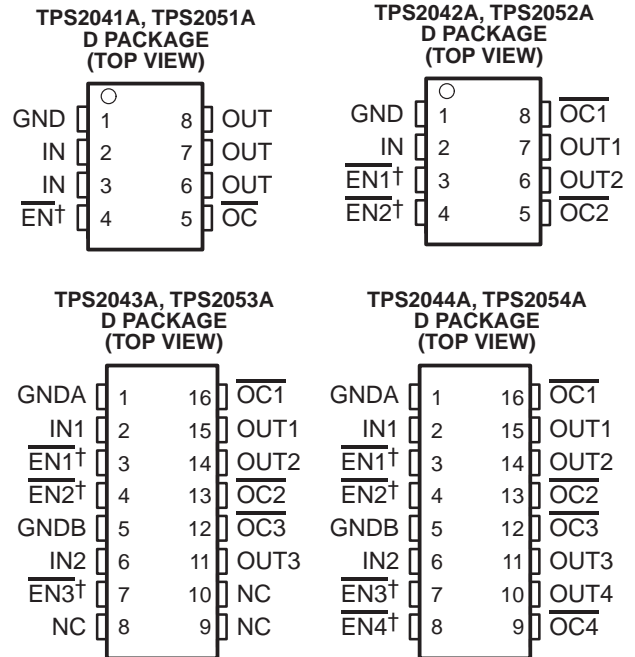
TPS2041A, TPS2051A
D PACKAGE
(TOP VIEW)

| | | | |
|---|---|---|---|
| GND | 1 | 8 | OUT |
| IN | 2 | 7 | OUT |
| IN | 3 | 6 | OUT |
| $\overline{EN}$† | 4 | 5 | $\overline{OC}$ |

TPS2042A, TPS2052A
D PACKAGE
(TOP VIEW)

| | | | |
|---|---|---|---|
| GND | 1 | 8 | $\overline{OC1}$ |
| IN | 2 | 7 | OUT1 |
| $\overline{EN1}$† | 3 | 6 | OUT2 |
| $\overline{EN2}$† | 4 | 5 | $\overline{OC2}$ |

TPS2043A, TPS2053A
D PACKAGE
(TOP VIEW)

| | | | |
|---|---|---|---|
| GNDA | 1 | 16 | $\overline{OC1}$ |
| IN1 | 2 | 15 | OUT1 |
| $\overline{EN1}$† | 3 | 14 | OUT2 |
| $\overline{EN2}$† | 4 | 13 | $\overline{OC2}$ |
| GNDB | 5 | 12 | $\overline{OC3}$ |
| IN2 | 6 | 11 | OUT3 |
| $\overline{EN3}$† | 7 | 10 | NC |
| NC | 8 | 9 | NC |

TPS2044A, TPS2054A
D PACKAGE
(TOP VIEW)

| | | | |
|---|---|---|---|
| GNDA | 1 | 16 | $\overline{OC1}$ |
| IN1 | 2 | 15 | OUT1 |
| $\overline{EN1}$† | 3 | 14 | OUT2 |
| $\overline{EN2}$† | 4 | 13 | $\overline{OC2}$ |
| GNDB | 5 | 12 | $\overline{OC3}$ |
| IN2 | 6 | 11 | OUT3 |
| $\overline{EN3}$† | 7 | 10 | OUT4 |
| $\overline{EN4}$† | 8 | 9 | $\overline{OC4}$ |